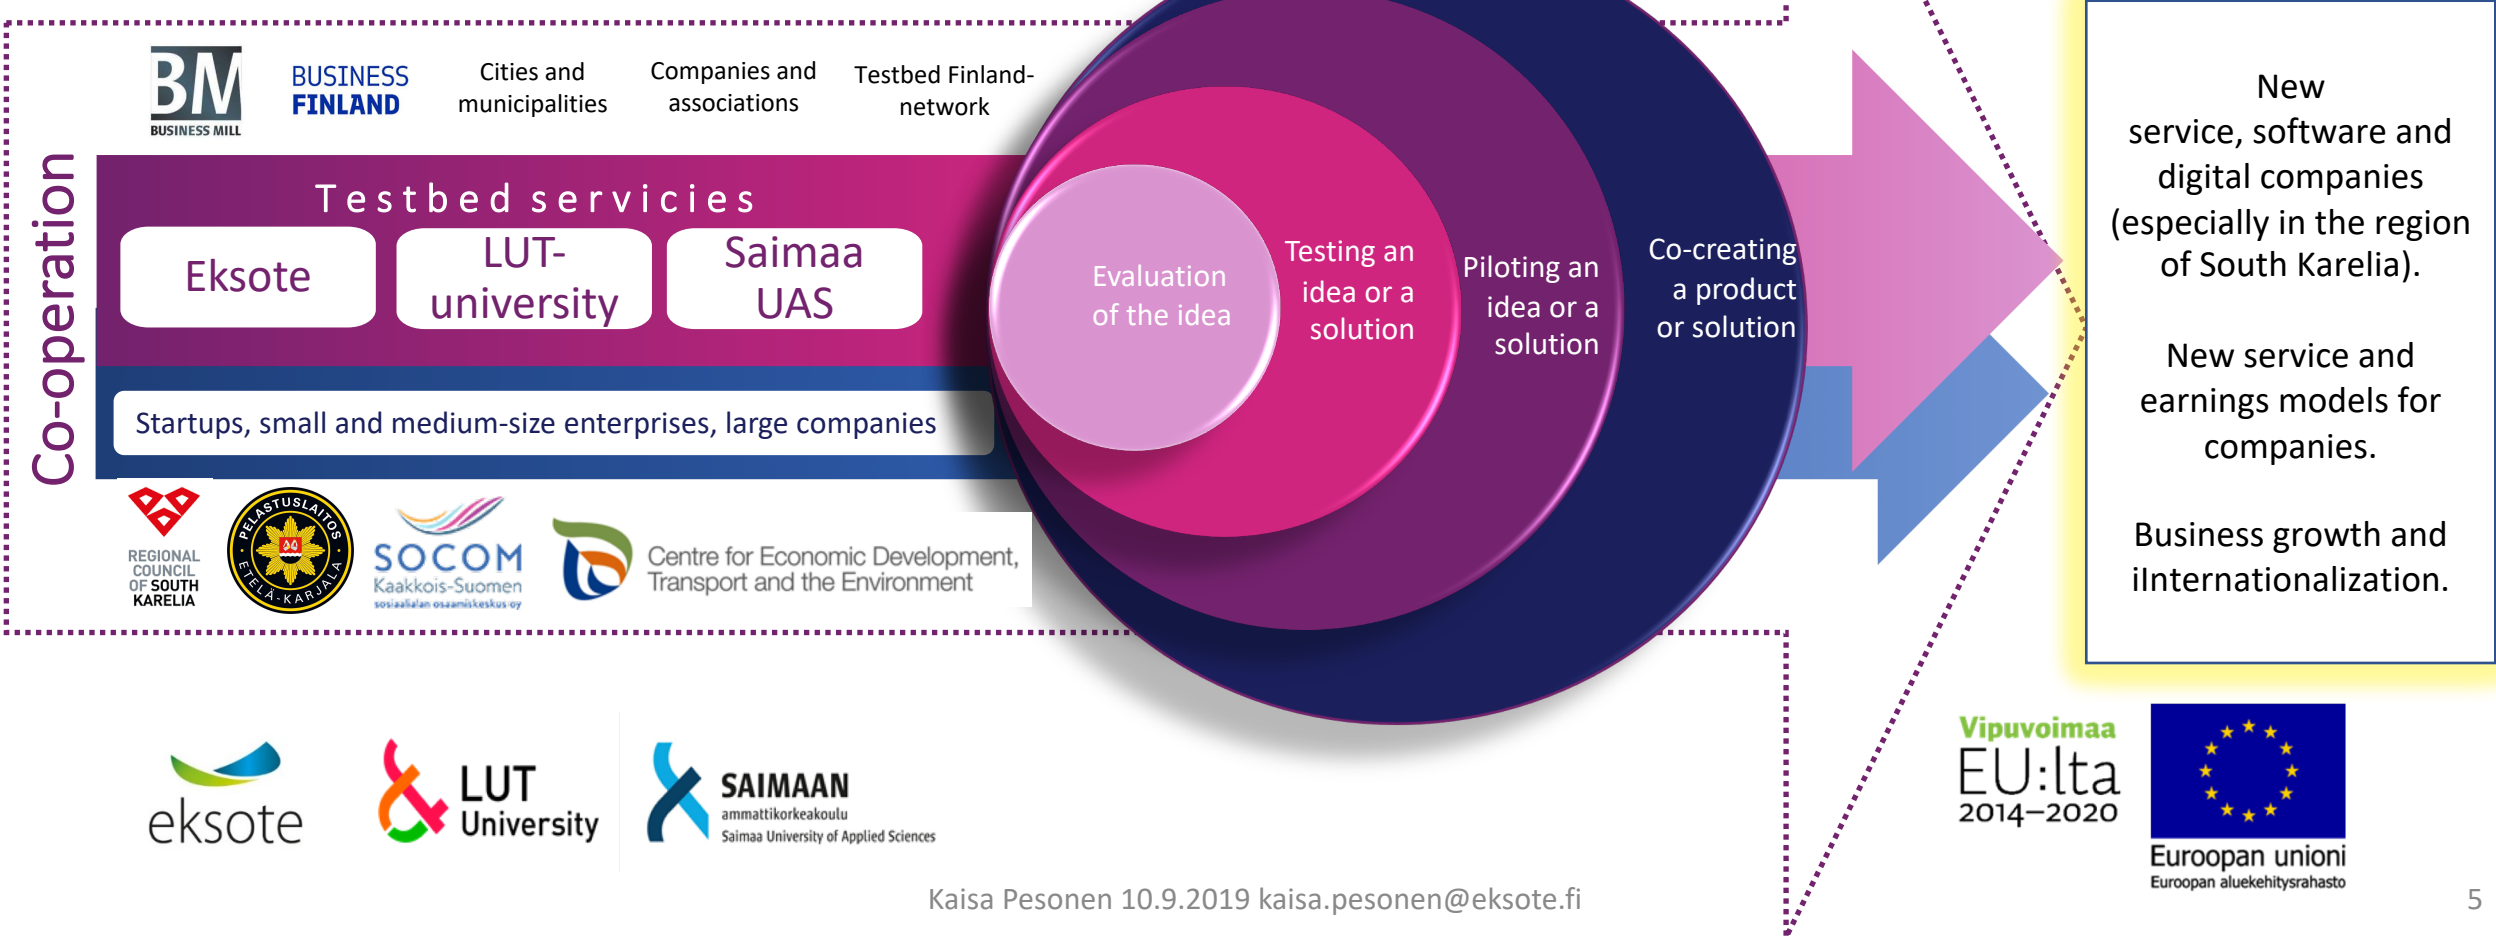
BM
BUSINESS MILL

BUSINESS FINLAND

Cities and municipalities

Companies and associations

Testbed Finland-network

Co-operation

Testbed servicies

Eksote

LUT-university

Saimaa UAS

Startups, small and medium-size enterprises, large companies

REGIONAL COUNCIL OF SOUTH KARELIA

PELASTUSLAITOS ETELÄ-KARJALA

SOCOM Kaakkois-Suomen sosiaalialan osaamiskeskus oy

Centre for Economic Development, Transport and the Environment

Evaluation of the idea

Testing an idea or a solution

Piloting an idea or a solution

Co-creating a product or solution

New service, software and digital companies (especially in the region of South Karelia).

New service and earnings models for companies.

Business growth and iInternationalization.

eksote

LUT University

SAIMAAN ammattikorkeakoulu Saimaa University of Applied Sciences

Vipuvoimaa EU:lta 2014–2020

Euroopan unioni
Euroopan aluekehitysrahasto

Kaisa Pesonen 10.9.2019 kaisa.pesonen@eksote.fi

5